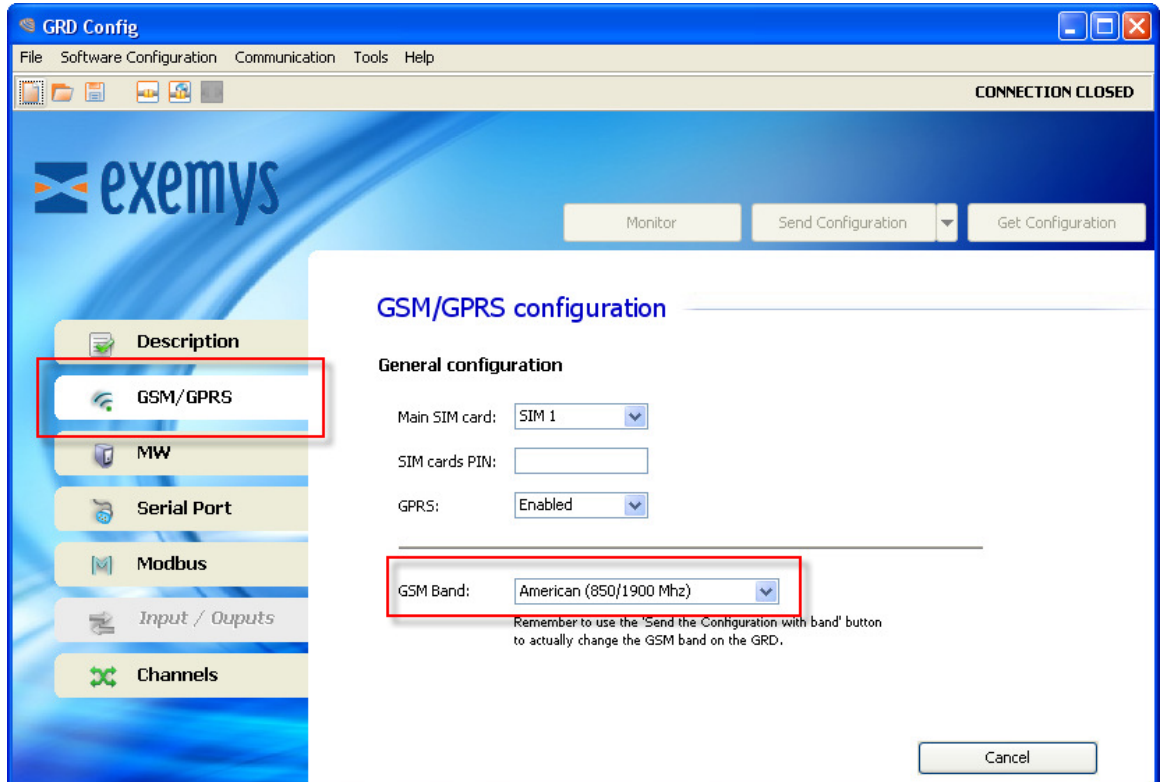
GRD Config

File Software Configuration Communication Tools Help

CONNECTION CLOSED

exemys

Monitor
Send Configuration
Get Configuration

GSM/GPRS configuration

Description
GSM/GPRS
MW
Serial Port
Modbus
Input / Ouputs
Channels

General configuration

Main SIM card: SIM 1

SIM cards PIN:

GPRS: Enabled

GSM Band: American (850/1900 Mhz)

Remember to use the 'Send the Configuration with band' button to actually change the GSM band on the GRD.

Cancel